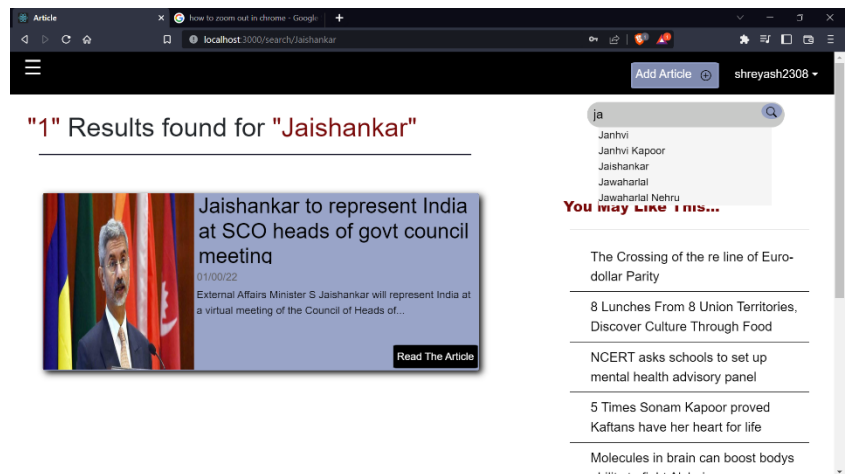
Article
how to zoom out in chrome - Google
localhost:3000/search/Jaishankar

Add Article
shreyash2308

"1" Results found for "Jaishankar"

ja
Janhvi
Janhvi Kapoor
Jaishankar
Jawaharlal
Jawaharlal Nehru

You May Like This...

Jaishankar to represent India at SCO heads of govt council meeting
01/00/22
External Affairs Minister S Jaishankar will represent India at a virtual meeting of the Council of Heads of...
Read The Article

The Crossing of the re line of Euro-dollar Parity

8 Lunches From 8 Union Territories, Discover Culture Through Food

NCERT asks schools to set up mental health advisory panel

5 Times Sonam Kapoor proved Kaftans have her heart for life

Molecules in brain can boost bodys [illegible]